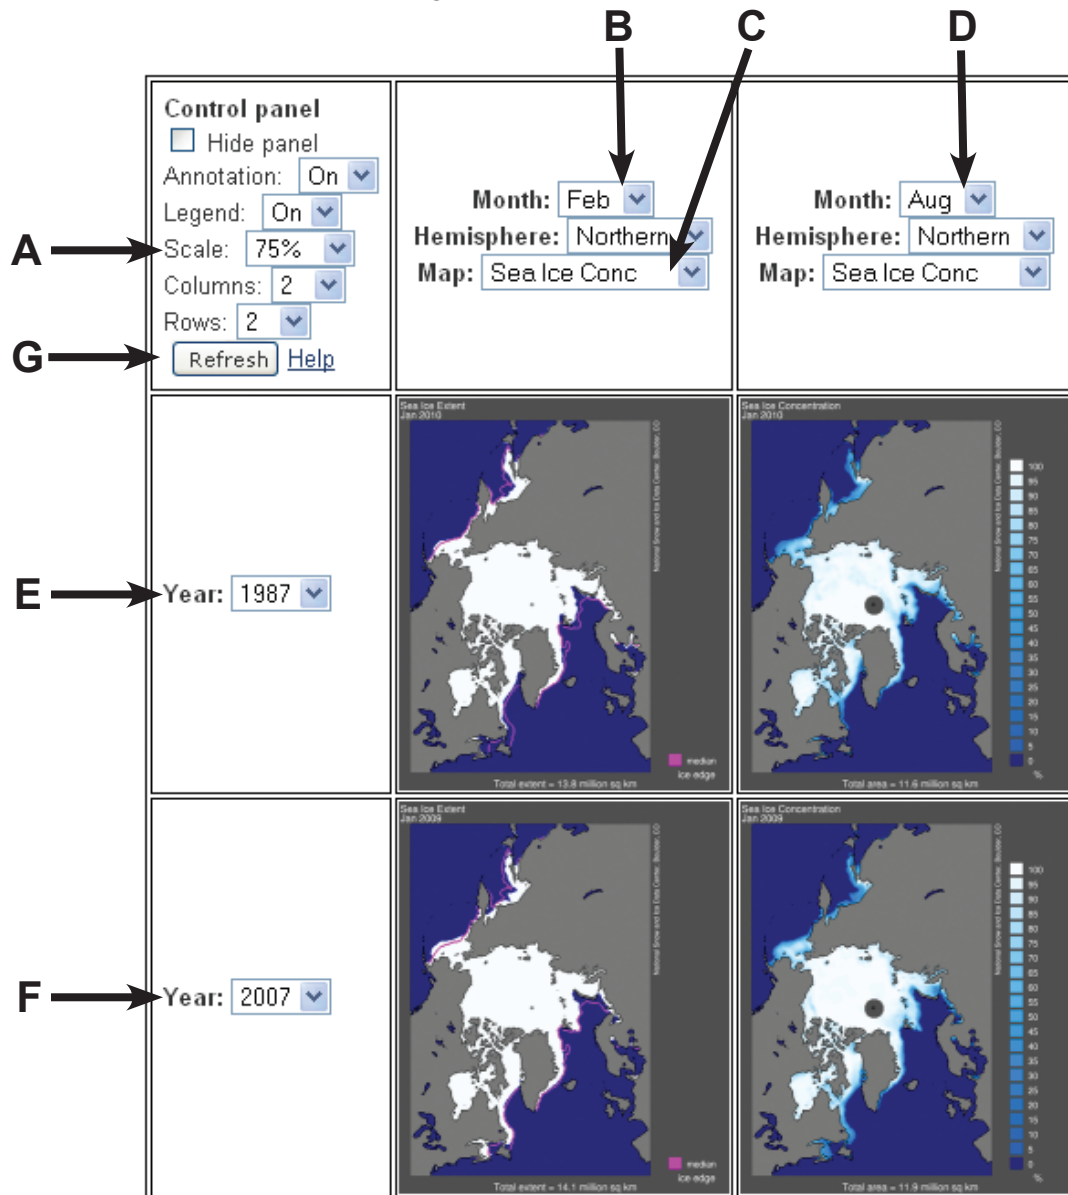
B C D

Control panel
Hide panel
Annotation: On
Legend: On
A Scale: 75%
Columns: 2
Rows: 2
G Refresh Help

Month: Feb
Hemisphere: Northern
Map: Sea Ice Conc

Month: Aug
Hemisphere: Northern
Map: Sea Ice Conc

E Year: 1987

Sea Ice Extent
Jan 2010
National Snow and Ice Data Center, Boulder, CO
median ice edge
Total extent = 13.8 million sq km

Sea Ice Concentration
Jan 2010
National Snow and Ice Data Center, Boulder, CO
100 95 90 85 80 75 70 65 60 55 50 45 40 35 30 25 20 15 10 5 0 %
Total area = 11.6 million sq km

F Year: 2007

Sea Ice Extent
Jan 2009
National Snow and Ice Data Center, Boulder, CO
median ice edge
Total extent = 14.1 million sq km

Sea Ice Concentration
Jan 2009
National Snow and Ice Data Center, Boulder, CO
100 95 90 85 80 75 70 65 60 55 50 45 40 35 30 25 20 15 10 5 0 %
Total area = 11.9 million sq km